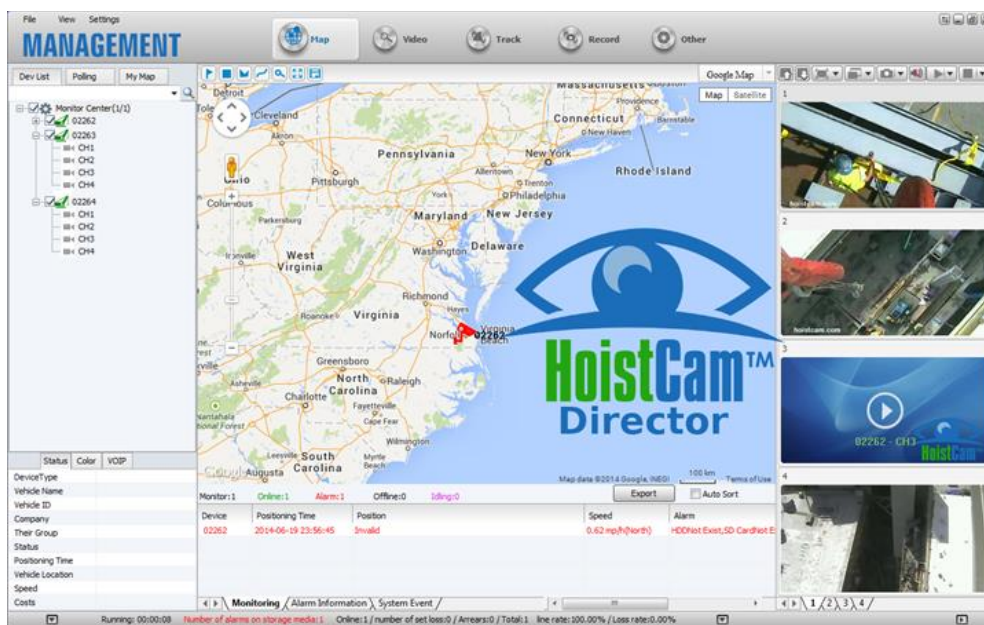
File View Settings

MANAGEMENT

Map Video Track Record Other

Dev List Polling My Map

Monitor Center(1/1)
02262
02263
CH1
CH2
CH3
CH4
02264
CH1
CH2
CH3
CH4

Google Map
Map Satellite

Massachusetts Providence Connecticut Barnstable New Haven Rhode Island New York Allentown Trenton Philadelphia Pennsylvania Cleveland Akron Pittsburgh Ohio Columbus York Maryland New Jersey Delaware Washington West Virginia Parkersburg Richmond Virginia Roanoke Norfolk Virginia Beach 02262 Greensboro North Carolina Raleigh Charlotte Asheville Fayetteville Cape Fear Wilmington South Carolina Augusta Myrtle Beach Detroit Toledo

HoistCam™
Director

Map data ©2014 Google, INEGI 100 km Terms of Use

Status Color VOIP
DeviceType
Vehicle Name
Vehicle ID
Company
Their Group
Status
Positioning Time
Vehicle Location
Speed
Costs

Monitor:1 Online:1 Alarm:1 Offline:0 Idling:0 Export Auto Sort

| Device | Positioning Time | Position | Speed | Alarm |
|---|---|---|---|---|
| 02262 | 2014-06-19 23:56:45 | Invalid | 0.62 mp/h(North) | HDDNot Exist,SD CardNot E |

Monitoring Alarm Information System Event

1 2 3 4
hoistcam.com
02262 - CH3
HoistCam

Running: 00:00:08 Number of alarms on storage media:1 Online:1 / number of set loss:0 / Arrears:0 / Total:1 line rate:100.00% / Loss rate:0.00%